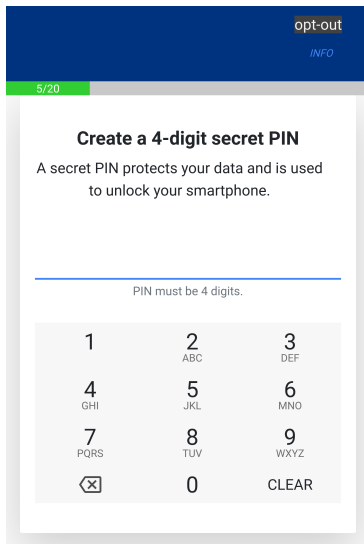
opt-out

INFO

5/20

Create a 4-digit secret PIN

A secret PIN protects your data and is used to unlock your smartphone.

PIN must be 4 digits.

1
2 ABC
3 DEF
4 GHI
5 JKL
6 MNO
7 PQRS
8 TUV
9 WXYZ
0
CLEAR